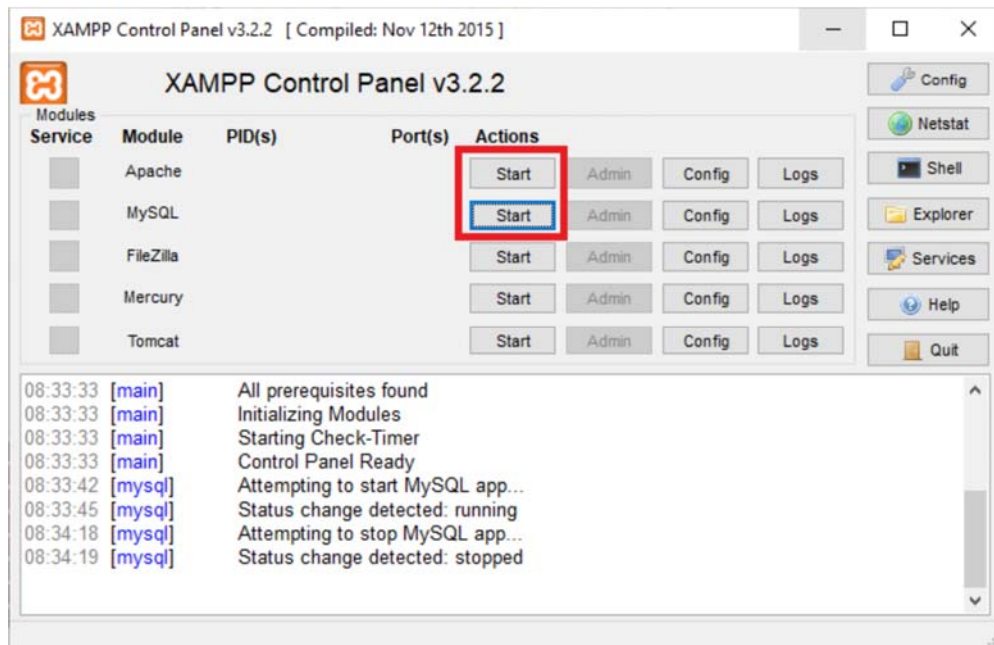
XAMPP Control Panel v3.2.2 [ Compiled: Nov 12th 2015 ]

XAMPP Control Panel v3.2.2

Modules

| Service | Module | PID(s) | Port(s) | Actions | | | |
|---|---|---|---|---|---|---|---|
| | Apache | | | Start | Admin | Config | Logs |
| | MySQL | | | Start | Admin | Config | Logs |
| | FileZilla | | | Start | Admin | Config | Logs |
| | Mercury | | | Start | Admin | Config | Logs |
| | Tomcat | | | Start | Admin | Config | Logs |

Config
Netstat
Shell
Explorer
Services
Help
Quit

08:33:33 [main] All prerequisites found
08:33:33 [main] Initializing Modules
08:33:33 [main] Starting Check-Timer
08:33:33 [main] Control Panel Ready
08:33:42 [mysql] Attempting to start MySQL app...
08:33:45 [mysql] Status change detected: running
08:34:18 [mysql] Attempting to stop MySQL app...
08:34:19 [mysql] Status change detected: stopped